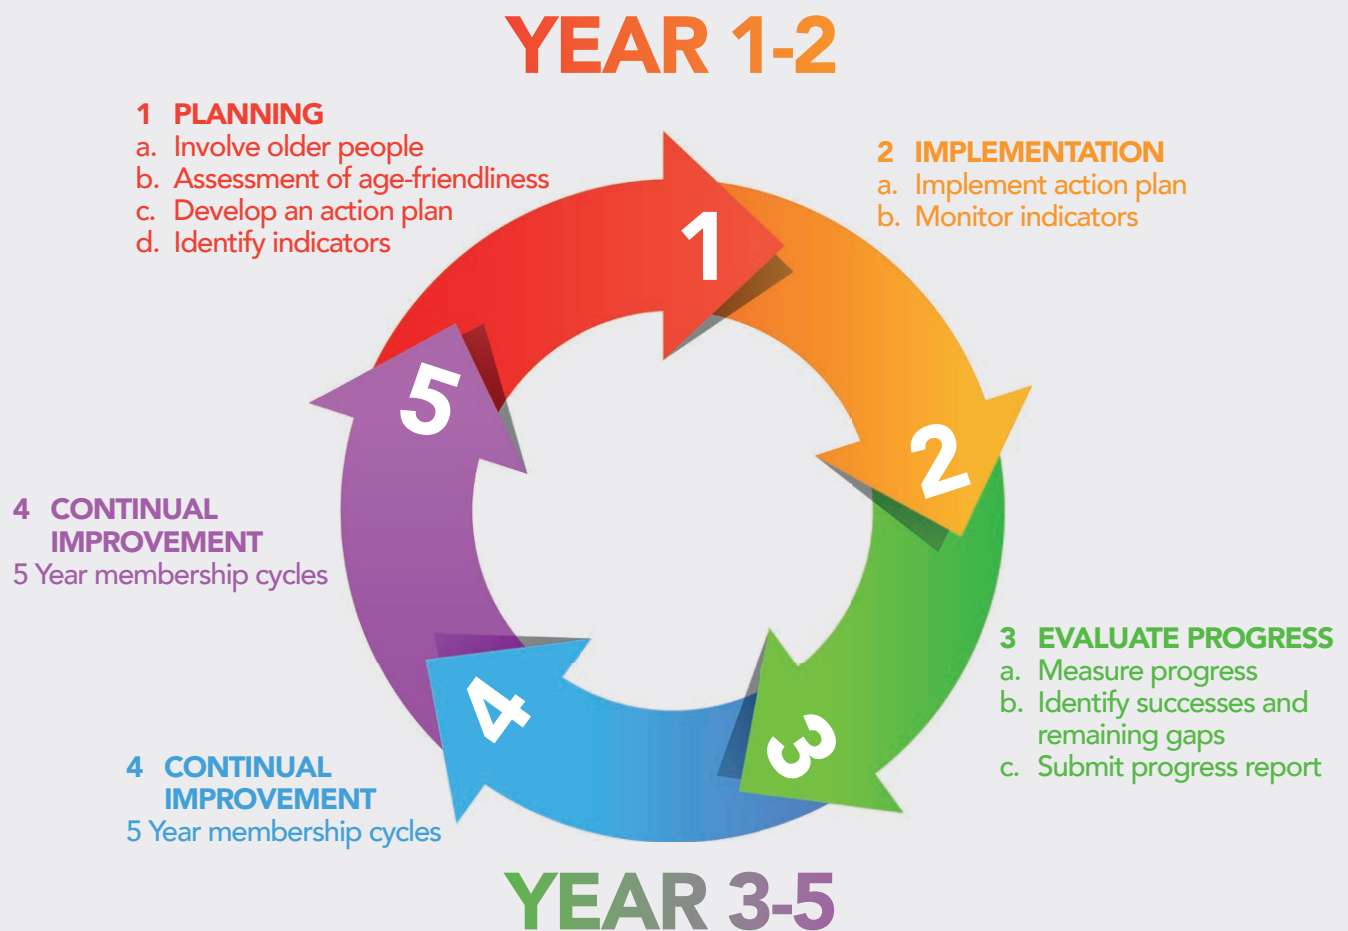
YEAR 1-2

1 PLANNING
a. Involve older people
b. Assessment of age-friendliness
c. Develop an action plan
d. Identify indicators

2 IMPLEMENTATION
a. Implement action plan
b. Monitor indicators

1

2

5

4 CONTINUAL IMPROVEMENT
5 Year membership cycles

3 EVALUATE PROGRESS
a. Measure progress
b. Identify successes and remaining gaps
c. Submit progress report

4

3

4 CONTINUAL IMPROVEMENT
5 Year membership cycles

YEAR 3-5